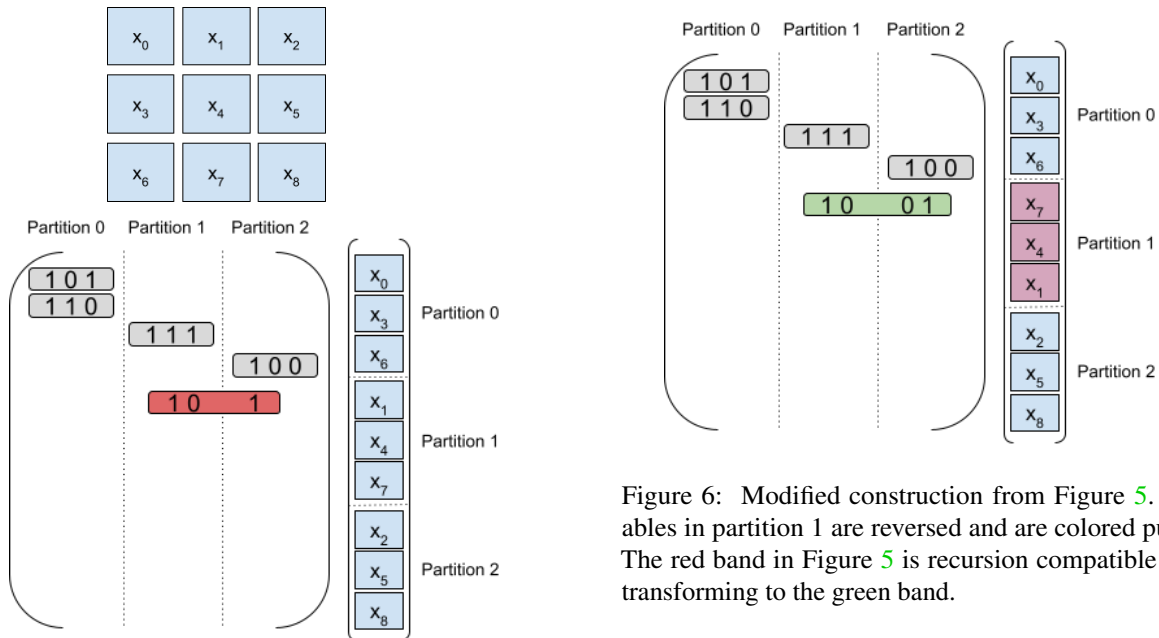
$x_0$ $x_1$ $x_2$
$x_3$ $x_4$ $x_5$
$x_6$ $x_7$ $x_8$

Partition 0 Partition 1 Partition 2

1 0 1
1 1 0
1 1 1
1 0 0
1 0 1

$x_0$
$x_3$
$x_6$
$x_1$
$x_4$
$x_7$
$x_2$
$x_5$
$x_8$

Partition 0
Partition 1
Partition 2

Partition 0 Partition 1 Partition 2

1 0 1
1 1 0
1 1 1
1 0 0
1 0 0 1

$x_0$
$x_3$
$x_6$
$x_7$
$x_4$
$x_1$
$x_2$
$x_5$
$x_8$

Partition 0
Partition 1
Partition 2

Figure 6: Modified construction from Figure 5. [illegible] ables in partition 1 are reversed and are colored pu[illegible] The red band in Figure 5 is recursion compatible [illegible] transforming to the green band.